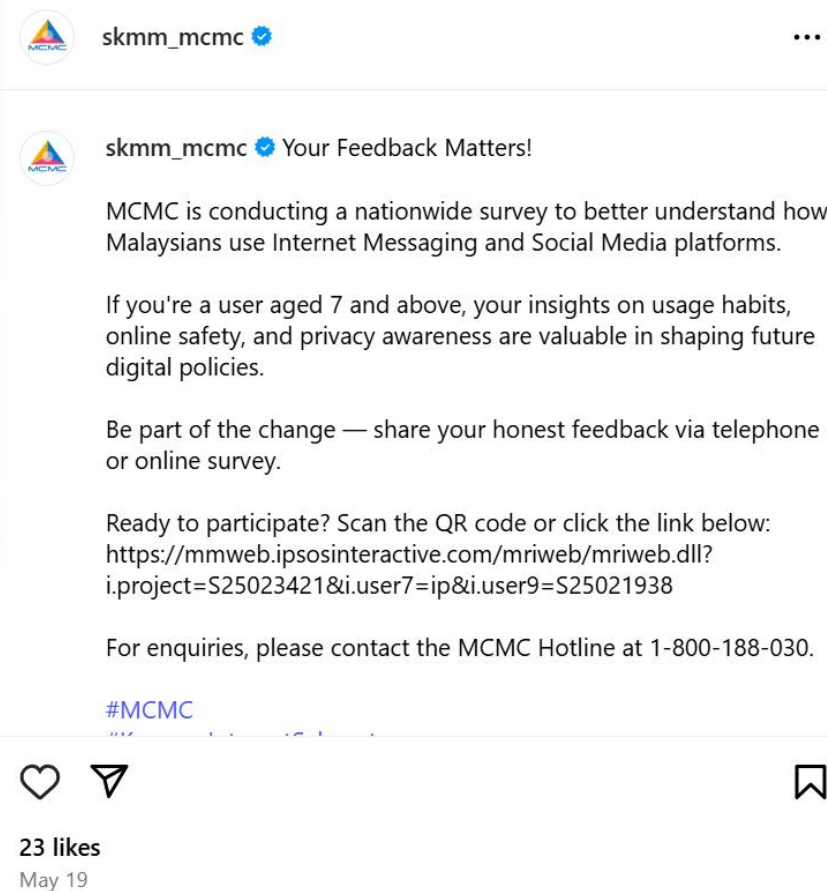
MCMC

skmm_mcmc

MCMC

skmm_mcmc Your Feedback Matters!

MCMC is conducting a nationwide survey to better understand how Malaysians use Internet Messaging and Social Media platforms.

If you're a user aged 7 and above, your insights on usage habits, online safety, and privacy awareness are valuable in shaping future digital policies.

Be part of the change — share your honest feedback via telephone or online survey.

Ready to participate? Scan the QR code or click the link below: https://mmweb.ipsosinteractive.com/mriweb/mriweb.dll?i.project=S25023421&i.user7=ip&i.user9=S25021938

For enquiries, please contact the MCMC Hotline at 1-800-188-030.

#MCMC
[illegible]

23 likes
May 19